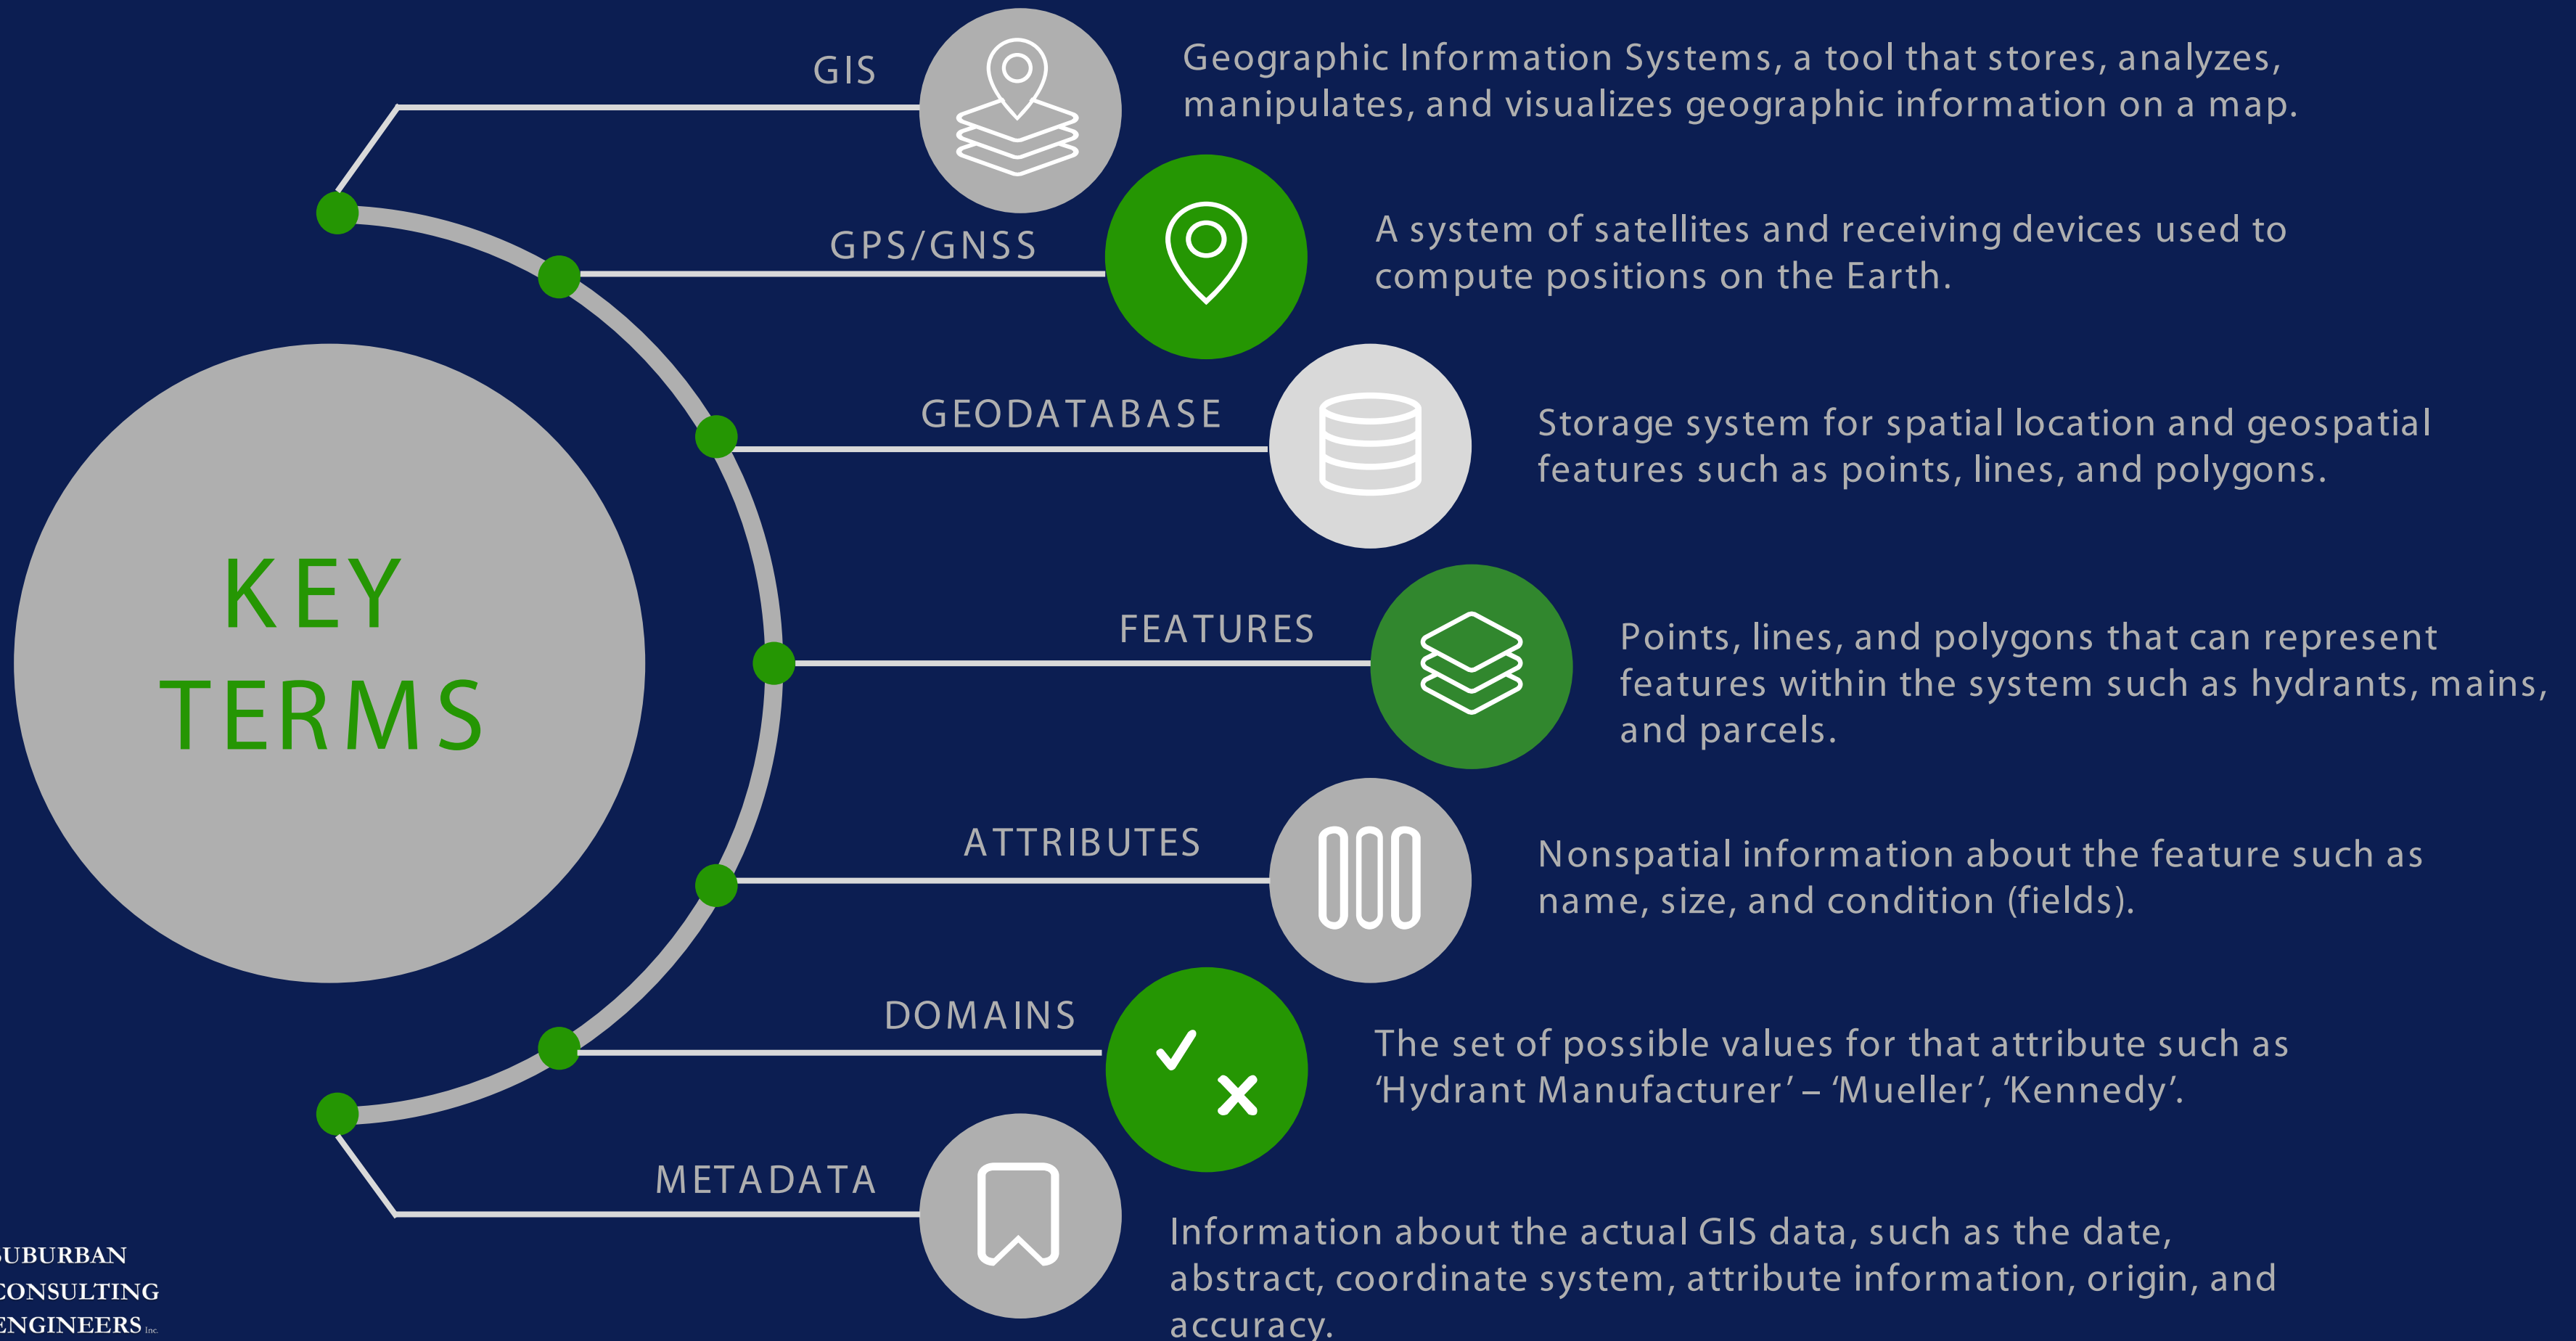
KEY TERMS

GIS

Geographic Information Systems, a tool that stores, analyzes, manipulates, and visualizes geographic information on a map.

GPS/GNSS

A system of satellites and receiving devices used to compute positions on the Earth.

GEODATABASE

Storage system for spatial location and geospatial features such as points, lines, and polygons.

FEATURES

Points, lines, and polygons that can represent features within the system such as hydrants, mains, and parcels.

ATTRIBUTES

Nonspatial information about the feature such as name, size, and condition (fields).

DOMAINS

The set of possible values for that attribute such as 'Hydrant Manufacturer' – 'Mueller', 'Kennedy'.

METADATA

Information about the actual GIS data, such as the date, abstract, coordinate system, attribute information, origin, and accuracy.

UBURBAN
CONSULTING
ENGINEERS Inc.